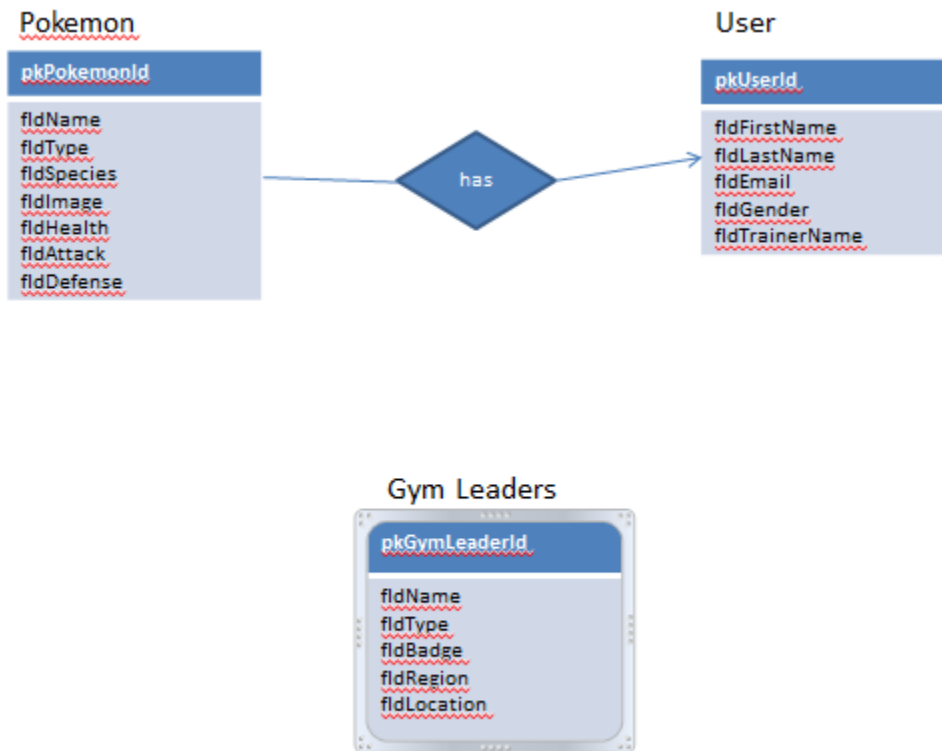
Pokemon

pkPokemonId

fldName
fldType
fldSpecies
fldImage
fldHealth
fldAttack
fldDefense

has

User

pkUserId

fldFirstName
fldLastName
fldEmail
fldGender
fldTrainerName

Gym Leaders

pkGymLeaderId

fldName
fldType
fldBadge
fldRegion
fldLocation